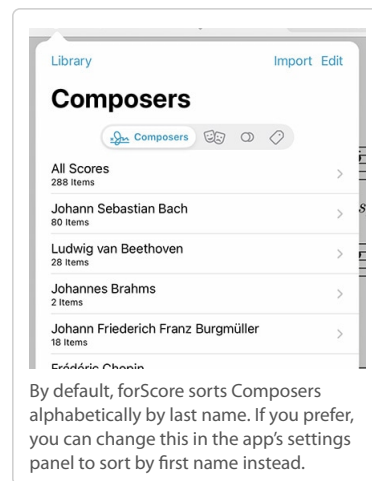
Library

Import Edit

Composers

Composers

All Scores
288 Items

Johann Sebastian Bach
80 Items

Ludwig van Beethoven
28 Items

Johannes Brahms
2 Items

Johann Friederich Franz Burgmüller
18 Items

Frédéric Chopin

By default, forScore sorts Composers alphabetically by last name. If you prefer, you can change this in the app's settings panel to sort by first name instead.